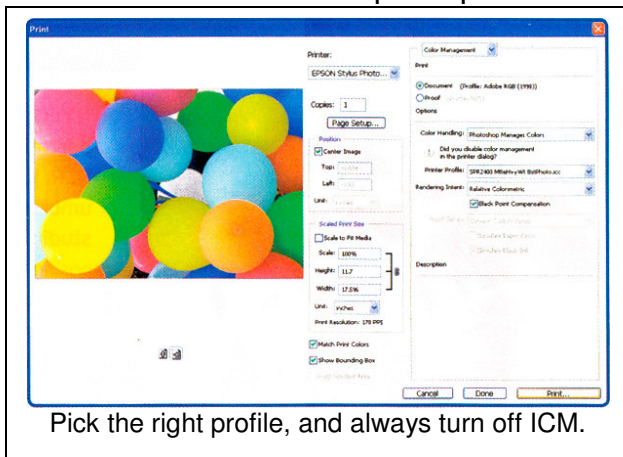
Print

Printer:
EPSON Stylus Photo...

Copies: 1

Page Setup...

Position
Center Image
Top: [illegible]
Left: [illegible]
Unit: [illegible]

Scaled Print Size
Scale to Fit Media
Scale: 100%
Height: 11.7
Width: 17.536
Unit: inches
Print Resolution: 170 PPI

Match Print Colors
Show Bounding Box
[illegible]

Color Management

Print
Document (Profile: Adobe RGB (1998))
Proof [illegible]
Options

Color Handling: Photoshop Manages Colors
Did you disable color management in the printer dialog?
Printer Profile: SPR2400 MBatHwyWt BstPhoto.icc
Rendering Intent: Relative Colorimetric
Black Point Compensation
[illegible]
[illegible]
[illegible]

Description

Cancel Done Print...

Pick the right profile, and always turn off ICM.